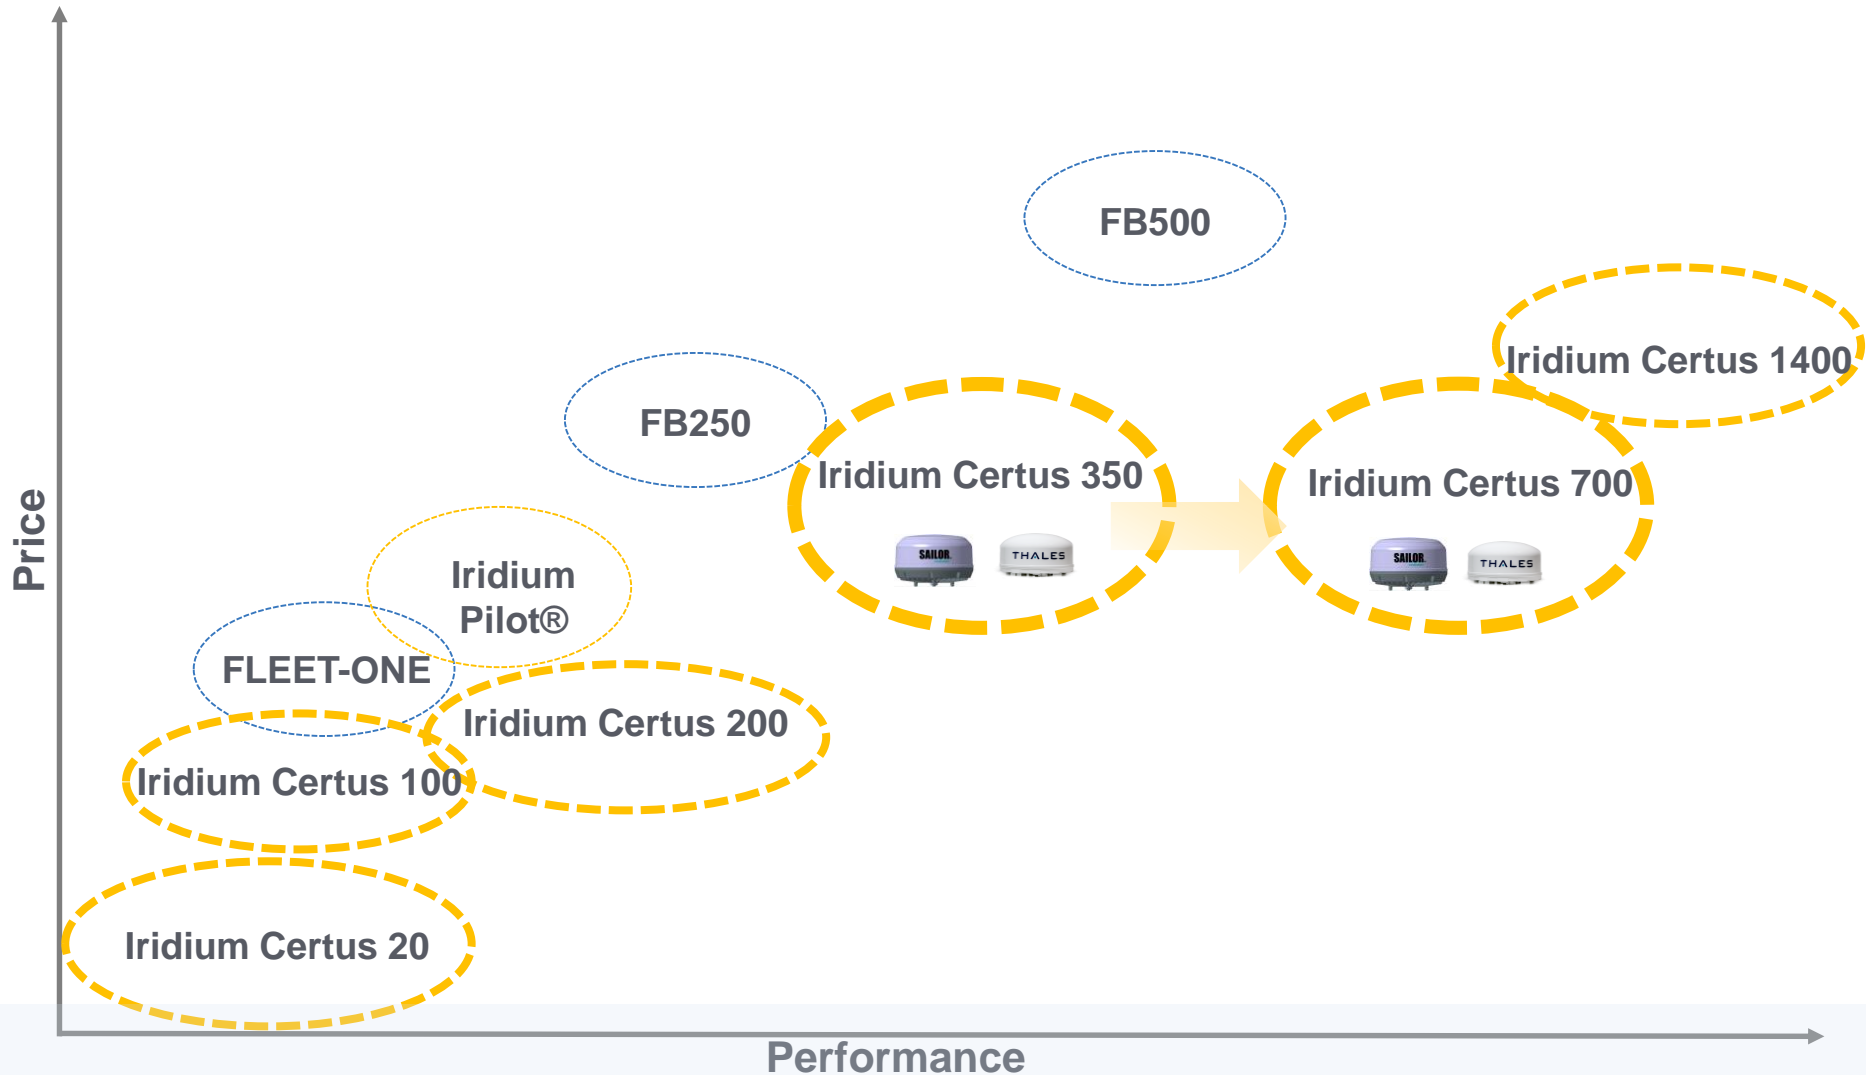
Price

FB500

Iridium Certus 1400

FB250

Iridium Certus 350

Iridium Certus 700

SAILOR

THALES

SAILOR

THALES

Iridium Pilot®

FLEET-ONE

Iridium Certus 200

Iridium Certus 100

Iridium Certus 20

Performance